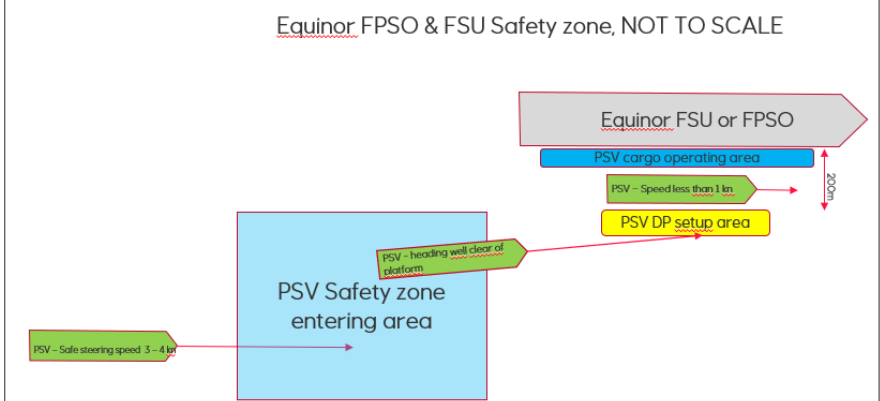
Equinor FPSO & FSU Safety zone, NOT TO SCALE

Equinor FSU or FPSO

PSV cargo operating area

PSV – Speed less than 1 kn

200m

PSV DP setup area

PSV – heading well clear of platform

PSV Safety zone entering area

PSV – Safe steering speed 3 – 4 kn